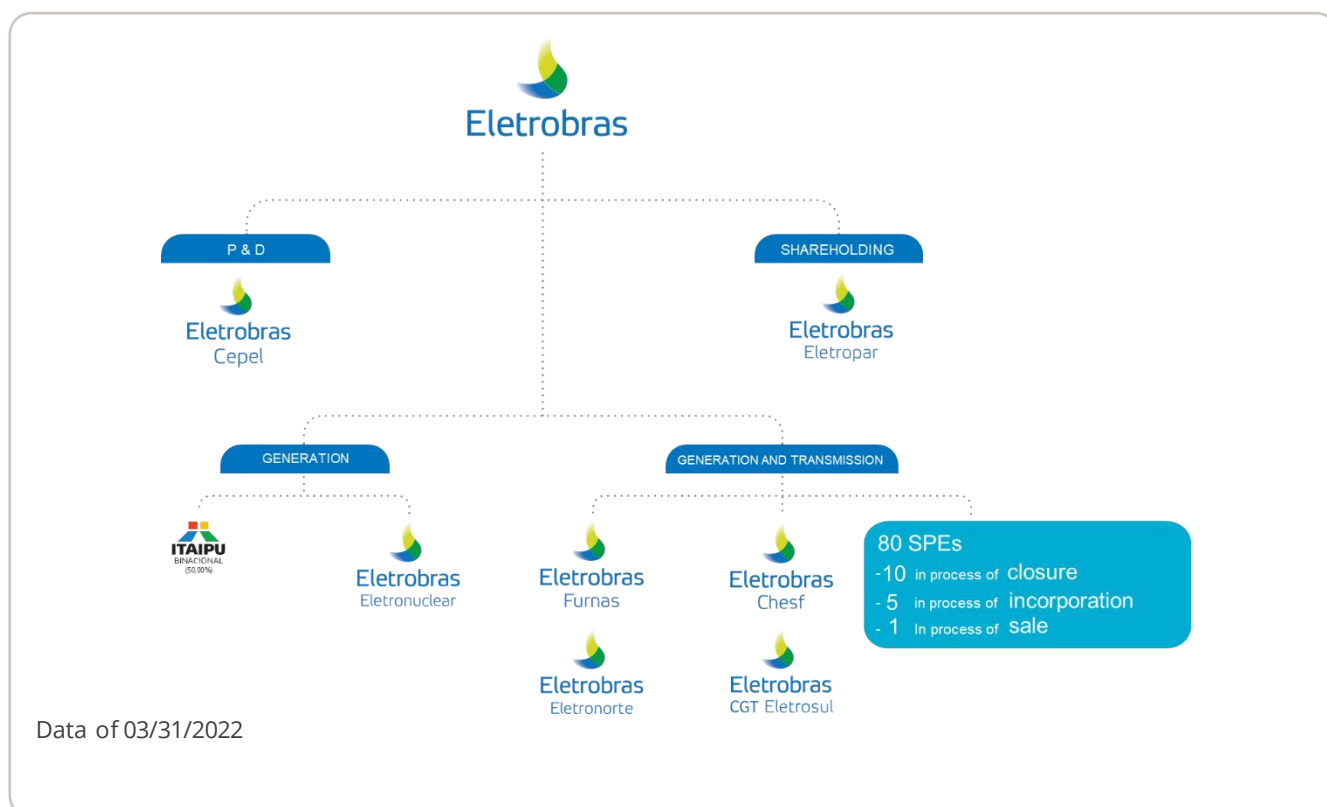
Eletrobras

P & D

Eletrobras
Cepel

SHAREHOLDING

Eletrobras
Eletropar

GENERATION

ITAIPU
BINACIONAL
(50,00%)

Eletrobras
Eletronuclear

GENERATION AND TRANSMISSION

Eletrobras
Furnas

Eletrobras
Eletronorte

Eletrobras
Chesf

Eletrobras
CGT Eletrosul

80 SPEs
-10 in process of closure
- 5 in process of incorporation
- 1 In process of sale

Data of 03/31/2022